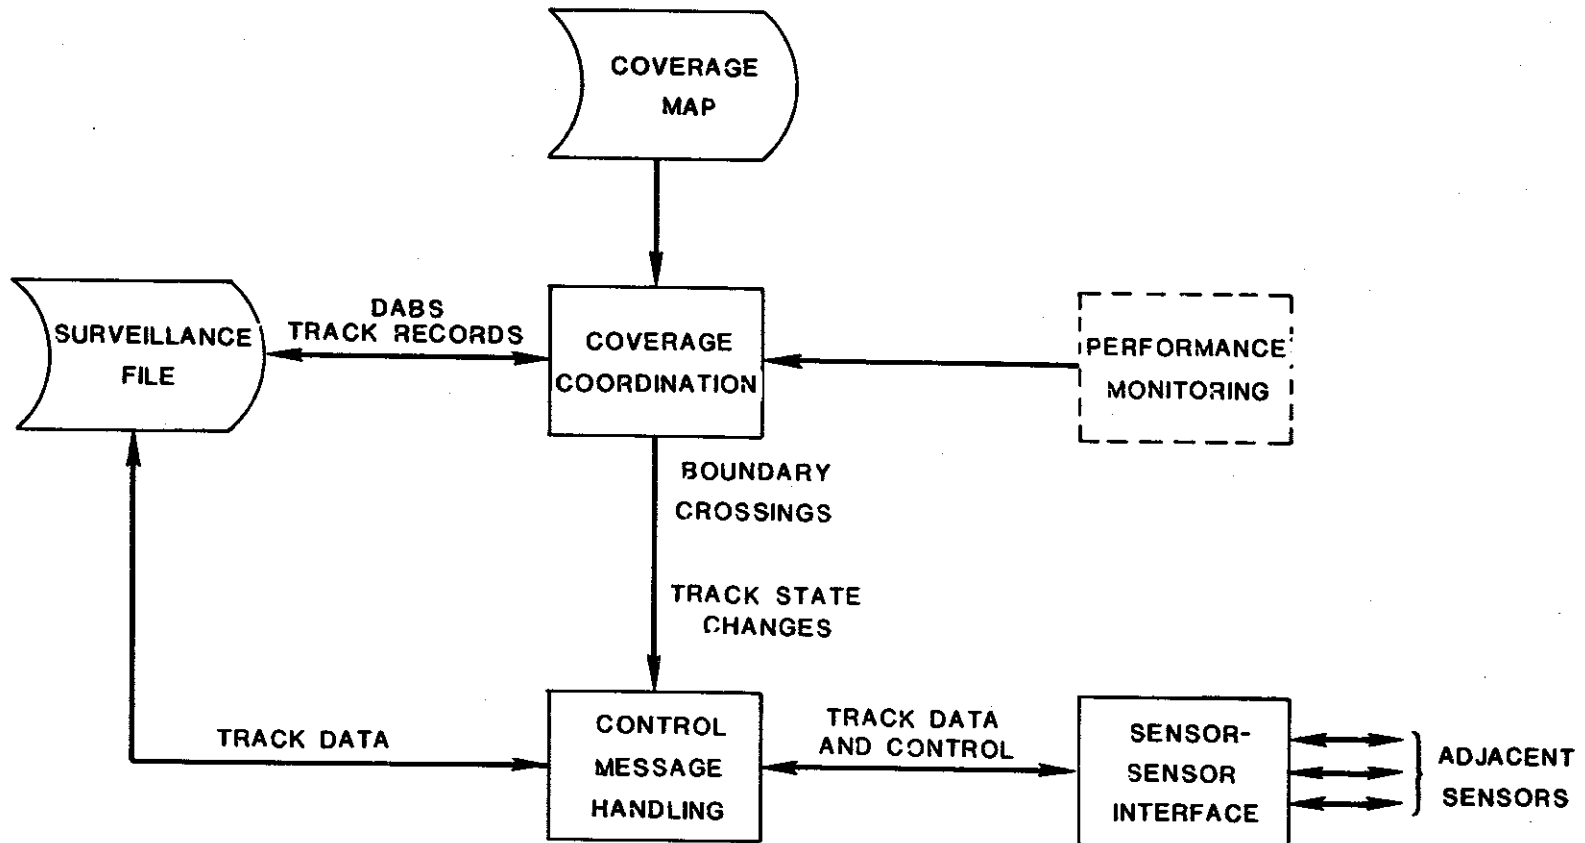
COVERAGE MAP

SURVEILLANCE FILE

DABS TRACK RECORDS

COVERAGE COORDINATION

PERFORMANCE MONITORING

BOUNDARY CROSSINGS

TRACK STATE CHANGES

TRACK DATA

CONTROL MESSAGE HANDLING

TRACK DATA AND CONTROL

SENSOR-SENSOR INTERFACE

ADJACENT SENSORS